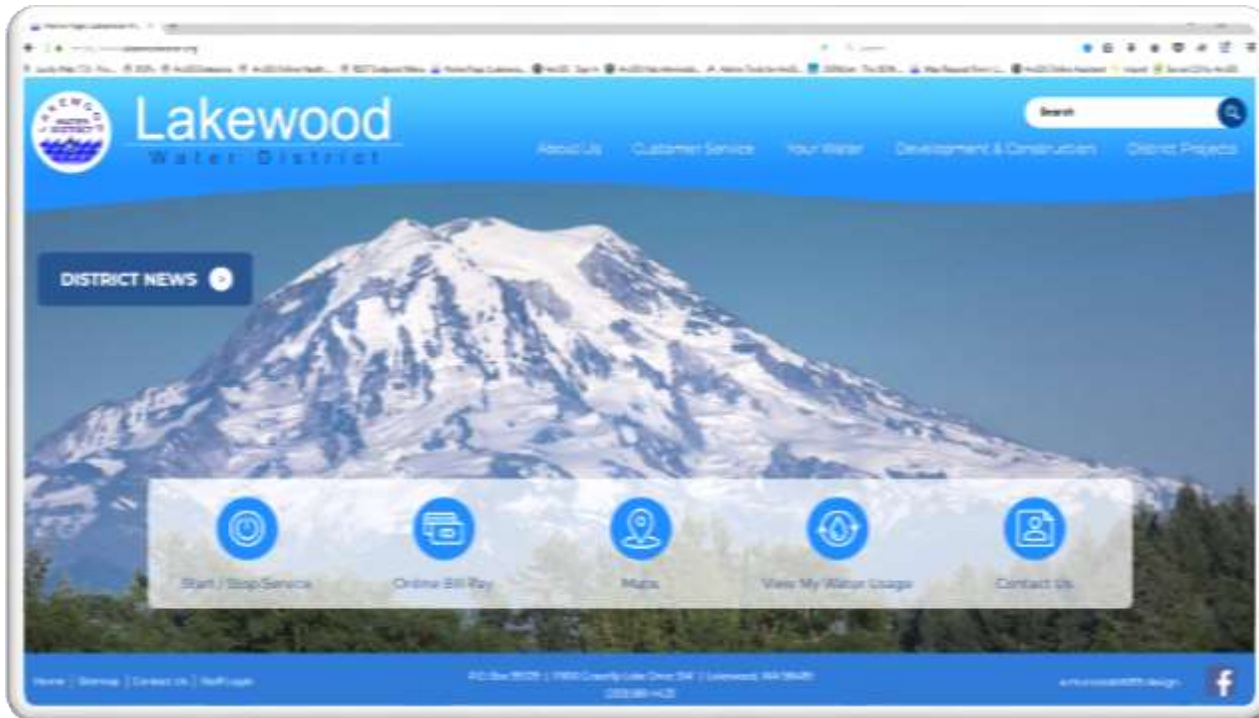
LAKEWOOD WATER DISTRICT

Lakewood
Water District

Search

About Us Customer Service Your Water Development & Construction District Projects

DISTRICT NEWS

Start / Stop Service
Online Bill Pay
Maps
View My Water Usage
Contact Us

Home | Sitemap | Contact Us | Staff Login

P.O. Box 99729 | 11900 Gravelly Lake Drive SW | Lakewood, WA 98499
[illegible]

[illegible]

f